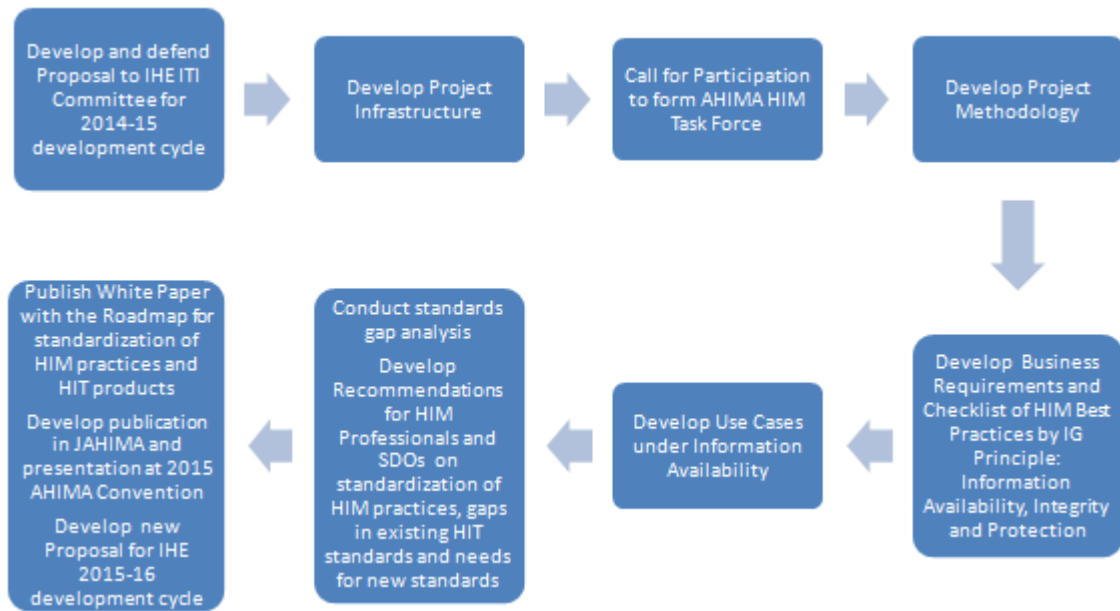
Develop and defend Proposal to IHE ITI Committee for 2014-15 development cycle

Develop Project Infrastructure

Call for Participation to form AHIMA HIM Task Force

Develop Project Methodology

Develop Business Requirements and Checklist of HIM Best Practices by IG Principle: Information Availability, Integrity and Protection

Develop Use Cases under Information Availability

Conduct standards gap analysis

Develop Recommendations for HIM Professionals and SDOs on standardization of HIM practices, gaps in existing HIT standards and needs for new standards

Publish White Paper with the Roadmap for standardization of HIM practices and HIT products

Develop publication in JAHIMA and presentation at 2015 AHIMA Convention

Develop new Proposal for IHE 2015-16 development cycle